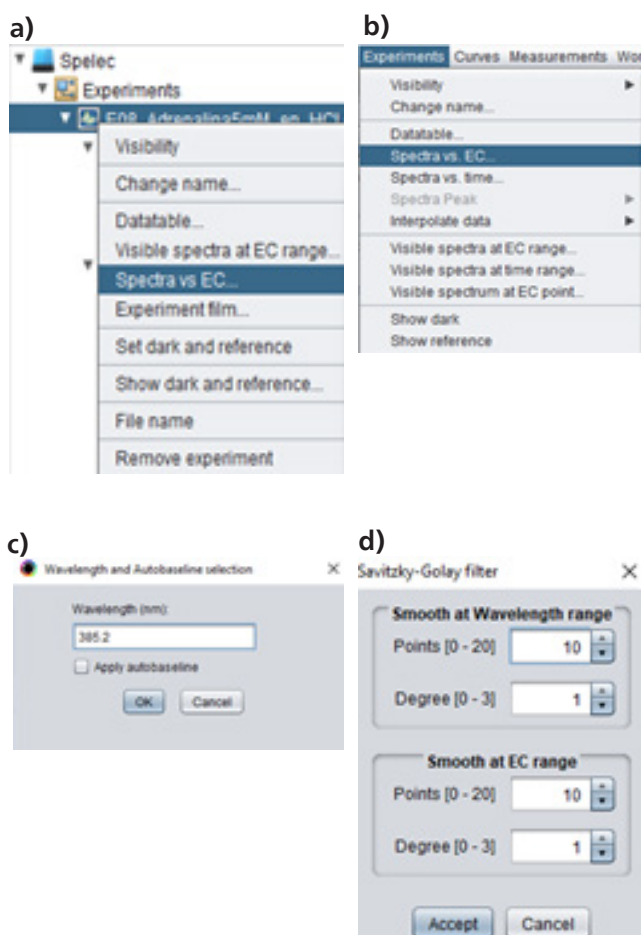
a)

Spelec

Experiments

E08_AdrenalineEmM_en_HCl

Visibility

Change name...

Datatable...

Visible spectra at EC range...

Spectra vs EC...

Experiment film...

Set dark and reference

Show dark and reference...

File name

Remove experiment

b)

Experiments Curves Measurements Wo

Visibility

Change name...

Datatable...

Spectra vs. EC...

Spectra vs. time...

Spectra Peak

Interpolate data

Visible spectra at EC range...

Visible spectra at time range...

Visible spectrum at EC point...

Show dark

Show reference

c)

Wavelength and Autobaseline selection

Wavelength (nm):

385.2

Apply autobaseline

OK Cancel

d)

Savitzky-Golay filter

Smooth at Wavelength range

Points [0 - 20] 10

Degree [0 - 3] 1

Smooth at EC range

Points [0 - 20] 10

Degree [0 - 3] 1

Accept Cancel